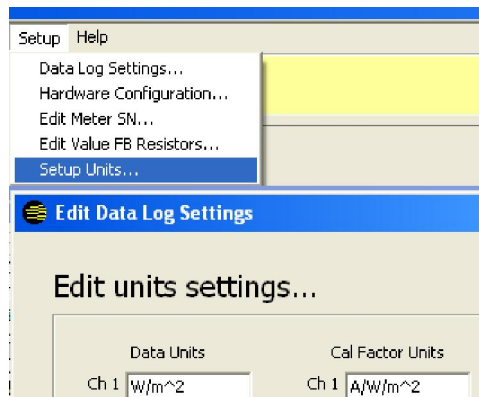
Setup Help

Data Log Settings...
Hardware Configuration...
Edit Meter SN...
Edit Value FB Resistors...
Setup Units...

Edit Data Log Settings

Edit units settings...

Data Units
Ch 1 W/m^2

Cal Factor Units
Ch 1 A/W/m^2